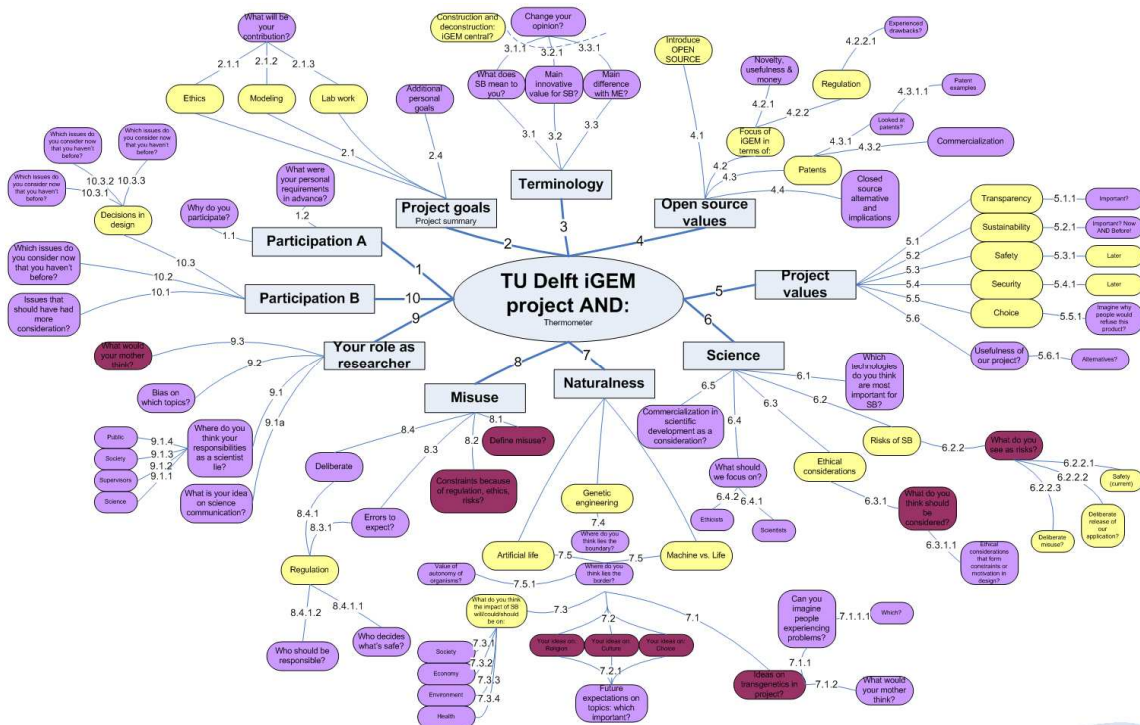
TU Delft iGEM project AND:
Thermometer

1
Participation A
1.1 Why do you participate?
1.2 What were your personal requirements in advance?

2
Project goals
Project summary
2.1
Ethics
Modeling
Lab work
2.1.1
2.1.2
2.1.3
What will be your contribution?
2.4 Additional personal goals

3
Terminology
3.1 What does SB mean to you?
3.2 Main innovative value for SB?
3.3 Main difference with ME?
3.1.1 Construction and deconstruction: iGEM central?
3.2.1 Change your opinion?
3.3.1

4
Open source values
4.1 Introduce OPEN SOURCE
4.2 Focus of iGEM in terms of:
4.2.1 Novelty, usefulness & money
4.2.2 Regulation
4.2.2.1 Experienced drawbacks?
4.3 Patents
4.3.1 Looked at patents?
4.3.1.1 Patent examples
4.3.2 Commercialization
4.4 Closed source alternative and implications

5
Project values
5.1 Transparency
5.1.1 Important?
5.2 Sustainability
5.2.1 Important? Now AND Before!
5.3 Safety
5.3.1 Later
5.4 Security
5.4.1 Later
5.5 Choice
5.5.1 Imagine why people would refuse this product?
5.6 Usefulness of our project?
5.6.1 Alternatives?

6
Science
6.1 Which technologies do you think are most important for SB?
6.2 Risks of SB
6.2.2 What do you see as risks?
6.2.2.1 Safety (current)
6.2.2.2 Deliberate release of our application?
6.2.2.3 Deliberate misuse?
6.3 Ethical considerations
6.3.1 What do you think should be considered?
6.3.1.1 Ethical considerations that form constraints or motivation in design?
6.4 What should we focus on?
6.4.1 Scientists
6.4.2 Ethicists
6.5 Commercialization in scientific development as a consideration?

7
Naturalness
Genetic engineering
7.4 Where do you think lies the boundary?
Artificial life
7.5
Machine vs. Life
7.5
7.5.1 Where do you think lies the border?
Value of autonomy of organisms?
7.3 What do you think the impact of SB will/could/should be on:
7.3.1 Society
7.3.2 Economy
7.3.3 Environment
7.3.4 Health
7.2
Your ideas on: Religion
Your ideas on: Culture
Your ideas on: Choice
7.2.1 Future expectations on topics: which important?
7.1 Ideas on transgenetics in project?
7.1.1 Can you imagine people experiencing problems?
7.1.1.1 Which?
7.1.2 What would your mother think?

8
Misuse
8.1 Define misuse?
8.2 Constraints because of regulation, ethics, risks?
8.3 Errors to expect?
8.3.1
8.4 Deliberate
8.4.1 Regulation
8.4.1.1 Who decides what's safe?
8.4.1.2 Who should be responsible?

9
Your role as researcher
9.3 What would your mother think?
9.2 Bias on which topics?
9.1 Where do you think your responsibilities as a scientist lie?
9.1.1 Science
9.1.2 Supervisors
9.1.3 Society
9.1.4 Public
9.1a What is your idea on science communication?

10
Participation B
10.1 Issues that should have had more consideration?
10.2 Which issues do you consider now that you haven't before?
10.3 Decisions in design
10.3.1 Which issues do you consider now that you haven't before?
10.3.2 Which issues do you consider now that you haven't before?
10.3.3 Which issues do you consider now that you haven't before?